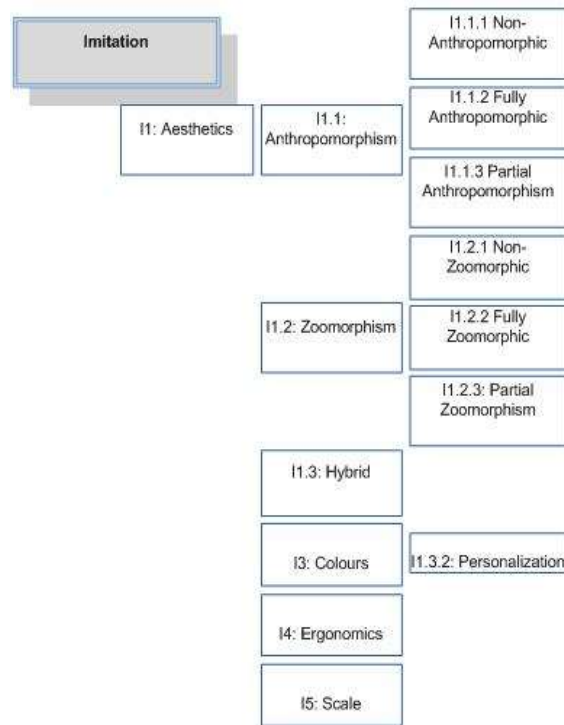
Imitation

I1: Aesthetics

I1.1: Anthropomorphism

I1.1.1 Non-Anthropomorphic

I1.1.2 Fully Anthropomorphic

I1.1.3 Partial Anthropomorphism

I1.2: Zoomorphism

I1.2.1 Non-Zoomorphic

I1.2.2 Fully Zoomorphic

I1.2.3: Partial Zoomorphism

I1.3: Hybrid

I3: Colours

I1.3.2: Personalization

I4: Ergonomics

I5: Scale